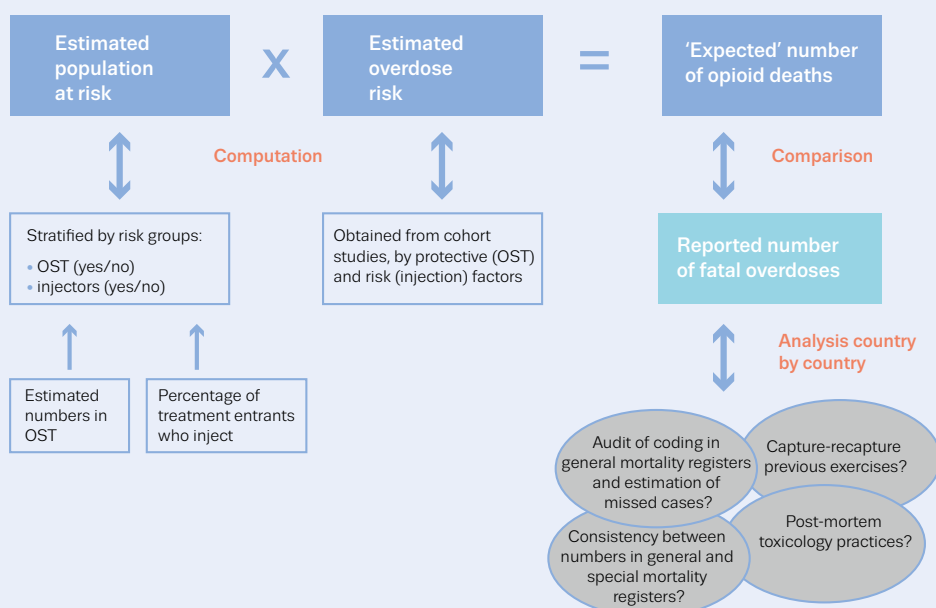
Estimated population at risk

x

Estimated overdose risk

=

'Expected' number of opioid deaths

Computation

Comparison

Stratified by risk groups:
• OST (yes/no)
• injectors (yes/no)

Obtained from cohort studies, by protective (OST) and risk (injection) factors

Reported number of fatal overdoses

Analysis country by country

Estimated numbers in OST

Percentage of treatment entrants who inject

Audit of coding in general mortality registers and estimation of missed cases?

Capture-recapture previous exercises?

Consistency between numbers in general and special mortality registers?

Post-mortem toxicology practices?